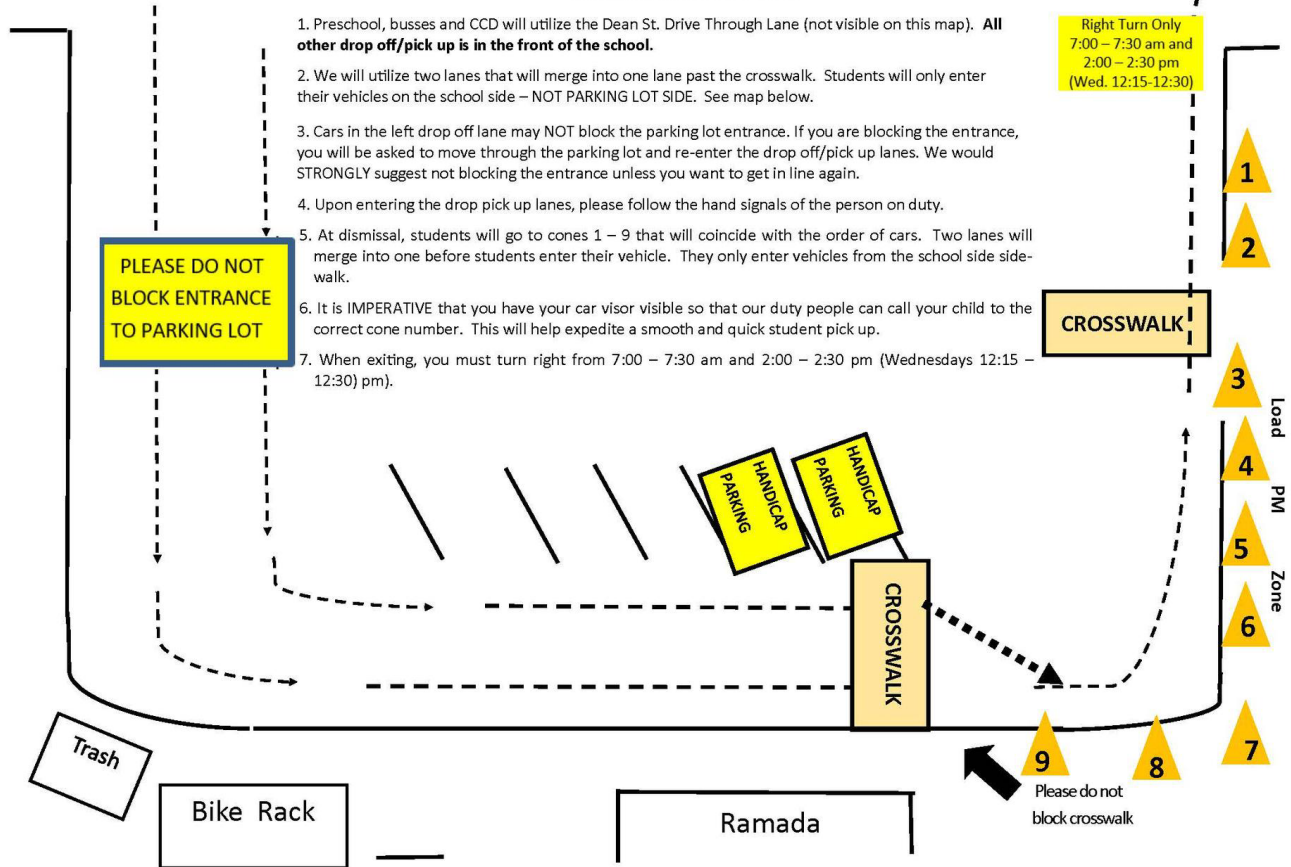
1. Preschool, busses and CCD will utilize the Dean St. Drive Through Lane (not visible on this map). **All other drop off/pick up is in the front of the school.**

2. We will utilize two lanes that will merge into one lane past the crosswalk. Students will only enter their vehicles on the school side – NOT PARKING LOT SIDE. See map below.

3. Cars in the left drop off lane may NOT block the parking lot entrance. If you are blocking the entrance, you will be asked to move through the parking lot and re-enter the drop off/pick up lanes. We would STRONGLY suggest not blocking the entrance unless you want to get in line again.

4. Upon entering the drop pick up lanes, please follow the hand signals of the person on duty.

5. At dismissal, students will go to cones 1 – 9 that will coincide with the order of cars. Two lanes will merge into one before students enter their vehicle. They only enter vehicles from the school side sidewalk.

6. It is IMPERATIVE that you have your car visor visible so that our duty people can call your child to the correct cone number. This will help expedite a smooth and quick student pick up.

7. When exiting, you must turn right from 7:00 – 7:30 am and 2:00 – 2:30 pm (Wednesdays 12:15 – 12:30) pm).

Right Turn Only
7:00 – 7:30 am and
2:00 – 2:30 pm
(Wed. 12:15-12:30)

PLEASE DO NOT BLOCK ENTRANCE TO PARKING LOT

CROSSWALK

1
2
3
4
5
6
7
8
9

Load PM Zone

HANDICAP PARKING

HANDICAP PARKING

CROSSWALK

Trash

Bike Rack

Ramada

Please do not block crosswalk